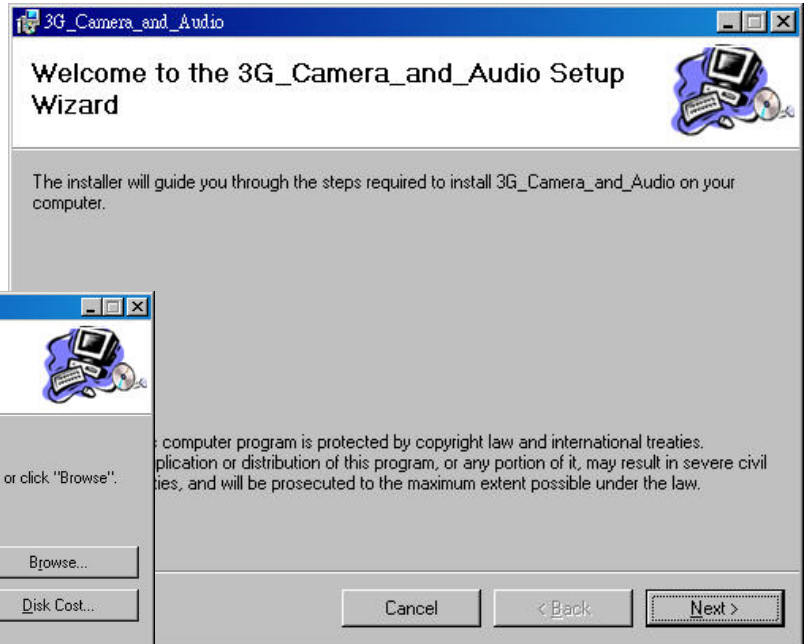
3G_Camera_and_Audio

Welcome to the 3G_Camera_and_Audio Setup Wizard

The installer will guide you through the steps required to install 3G_Camera_and_Audio on your computer.

or click "Browse".

Browse...

Disk Cost...

computer program is protected by copyright law and international treaties. plication or distribution of this program, or any portion of it, may result in severe civil ties, and will be prosecuted to the maximum extent possible under the law.

Cancel

< Back

Next >